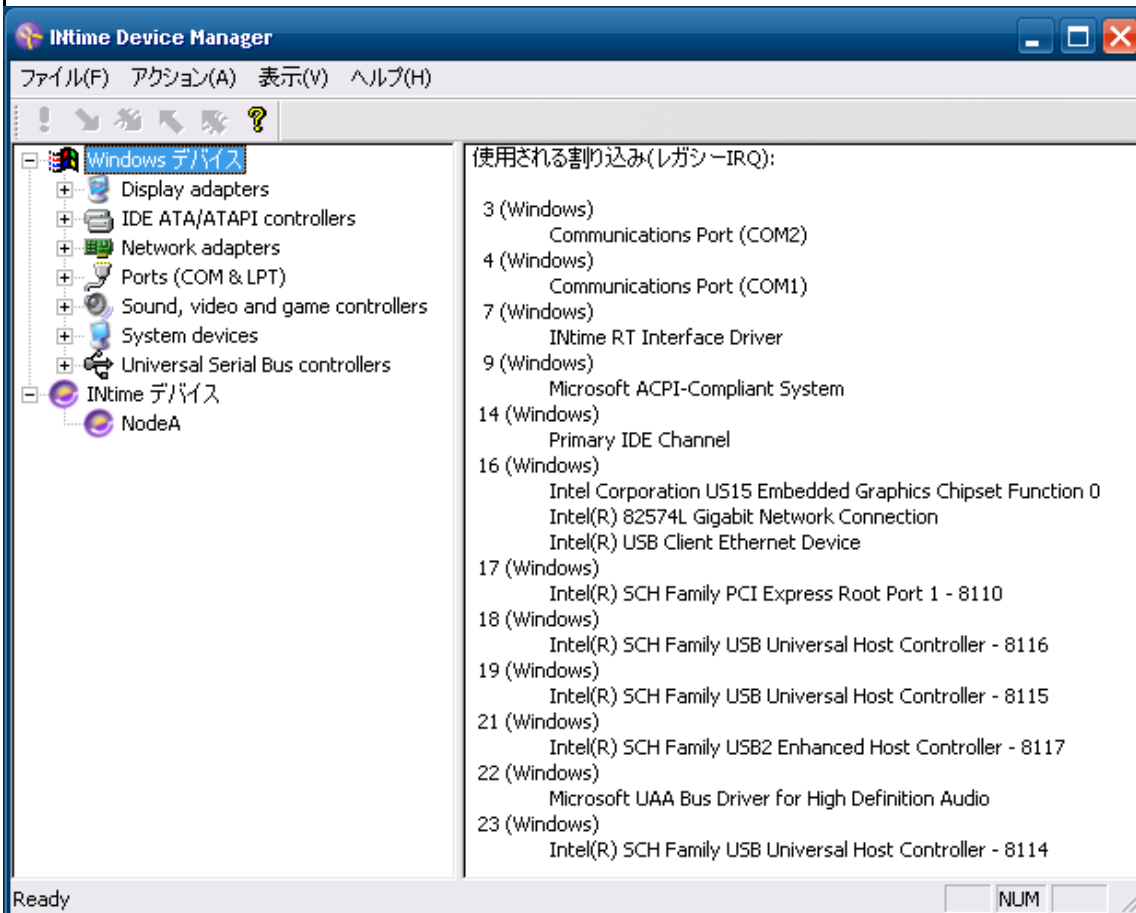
INtime Device Manager

ファイル(F) アクション(A) 表示(V) ヘルプ(H)

Windows デバイス
Display adapters
IDE ATA/ATAPI controllers
Network adapters
Ports (COM & LPT)
Sound, video and game controllers
System devices
Universal Serial Bus controllers
INtime デバイス
NodeA

使用される割り込み(レガシーIRQ):

3 (Windows)
Communications Port (COM2)
4 (Windows)
Communications Port (COM1)
7 (Windows)
INtime RT Interface Driver
9 (Windows)
Microsoft ACPI-Compliant System
14 (Windows)
Primary IDE Channel
16 (Windows)
Intel Corporation US15 Embedded Graphics Chipset Function 0
Intel(R) 82574L Gigabit Network Connection
Intel(R) USB Client Ethernet Device
17 (Windows)
Intel(R) SCH Family PCI Express Root Port 1 - 8110
18 (Windows)
Intel(R) SCH Family USB Universal Host Controller - 8116
19 (Windows)
Intel(R) SCH Family USB Universal Host Controller - 8115
21 (Windows)
Intel(R) SCH Family USB2 Enhanced Host Controller - 8117
22 (Windows)
Microsoft UAA Bus Driver for High Definition Audio
23 (Windows)
Intel(R) SCH Family USB Universal Host Controller - 8114

Ready
NUM